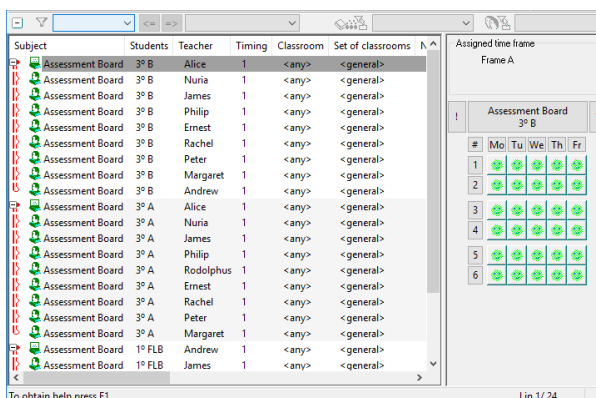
<= =>

| Subject | Students | Teacher | Timing | Classroom | Set of classrooms | N |
|---|---|---|---|---|---|---|
| Assessment Board | 3º B | Alice | 1 | <any> | <general> | |
| Assessment Board | 3º B | Nuria | 1 | <any> | <general> | |
| Assessment Board | 3º B | James | 1 | <any> | <general> | |
| Assessment Board | 3º B | Philip | 1 | <any> | <general> | |
| Assessment Board | 3º B | Ernest | 1 | <any> | <general> | |
| Assessment Board | 3º B | Rachel | 1 | <any> | <general> | |
| Assessment Board | 3º B | Peter | 1 | <any> | <general> | |
| Assessment Board | 3º B | Margaret | 1 | <any> | <general> | |
| Assessment Board | 3º B | Andrew | 1 | <any> | <general> | |
| Assessment Board | 3º A | Alice | 1 | <any> | <general> | |
| Assessment Board | 3º A | Nuria | 1 | <any> | <general> | |
| Assessment Board | 3º A | James | 1 | <any> | <general> | |
| Assessment Board | 3º A | Philip | 1 | <any> | <general> | |
| Assessment Board | 3º A | Rodolphus | 1 | <any> | <general> | |
| Assessment Board | 3º A | Ernest | 1 | <any> | <general> | |
| Assessment Board | 3º A | Rachel | 1 | <any> | <general> | |
| Assessment Board | 3º A | Peter | 1 | <any> | <general> | |
| Assessment Board | 3º A | Margaret | 1 | <any> | <general> | |
| Assessment Board | 1º FLB | Andrew | 1 | <any> | <general> | |
| Assessment Board | 1º FLB | James | 1 | <any> | <general> | |

Assigned time frame
Frame A

!
Assessment Board
3º B

| # | Mo | Tu | We | Th | Fr |
|---|---|---|---|---|---|
| 1 | | | | | |
| 2 | | | | | |
| 3 | | | | | |
| 4 | | | | | |
| 5 | | | | | |
| 6 | | | | | |

To obtain help press F1
Lin 1/24